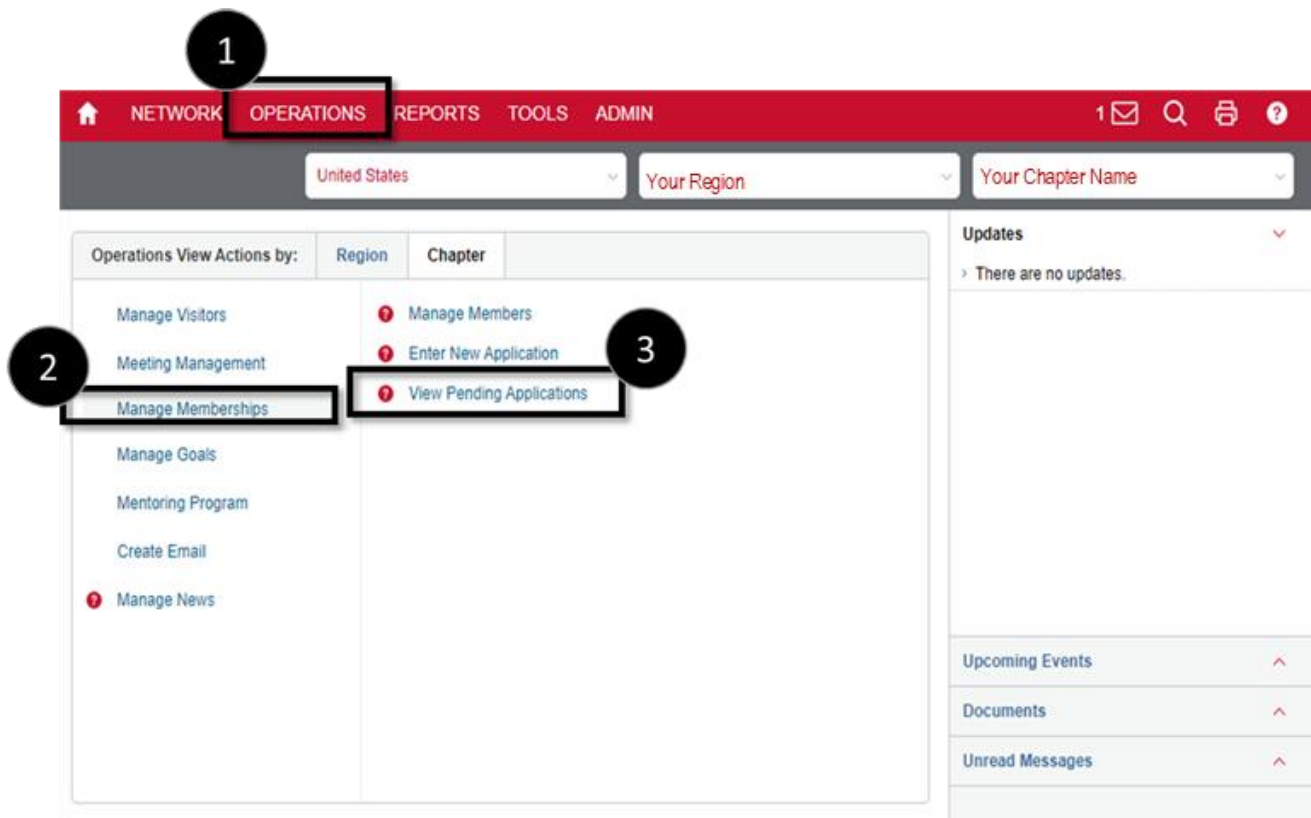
1

NETWORK OPERATIONS REPORTS TOOLS ADMIN

1

United States

Your Region

Your Chapter Name

Operations View Actions by: Region Chapter

Manage Visitors

Meeting Management

2

Manage Memberships

Manage Goals

Mentoring Program

Create Email

Manage News

Manage Members

Enter New Application

3

View Pending Applications

Updates

There are no updates.

Upcoming Events

Documents

Unread Messages